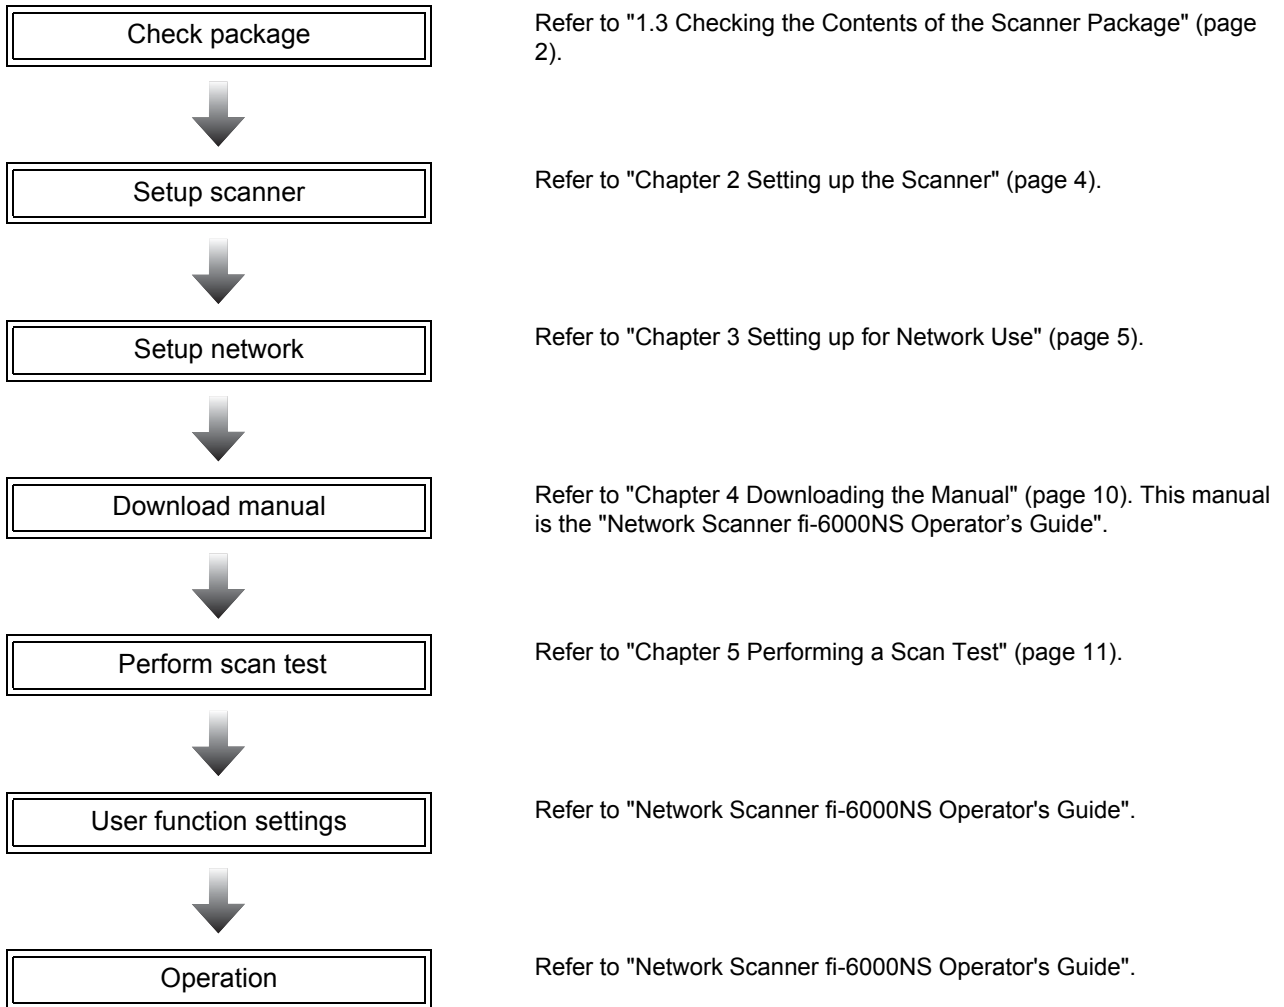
Check package

Refer to "1.3 Checking the Contents of the Scanner Package" (page 2).

Setup scanner

Refer to "Chapter 2 Setting up the Scanner" (page 4).

Setup network

Refer to "Chapter 3 Setting up for Network Use" (page 5).

Download manual

Refer to "Chapter 4 Downloading the Manual" (page 10). This manual is the "Network Scanner fi-6000NS Operator’s Guide".

Perform scan test

Refer to "Chapter 5 Performing a Scan Test" (page 11).

User function settings

Refer to "Network Scanner fi-6000NS Operator's Guide".

Operation

Refer to "Network Scanner fi-6000NS Operator's Guide".